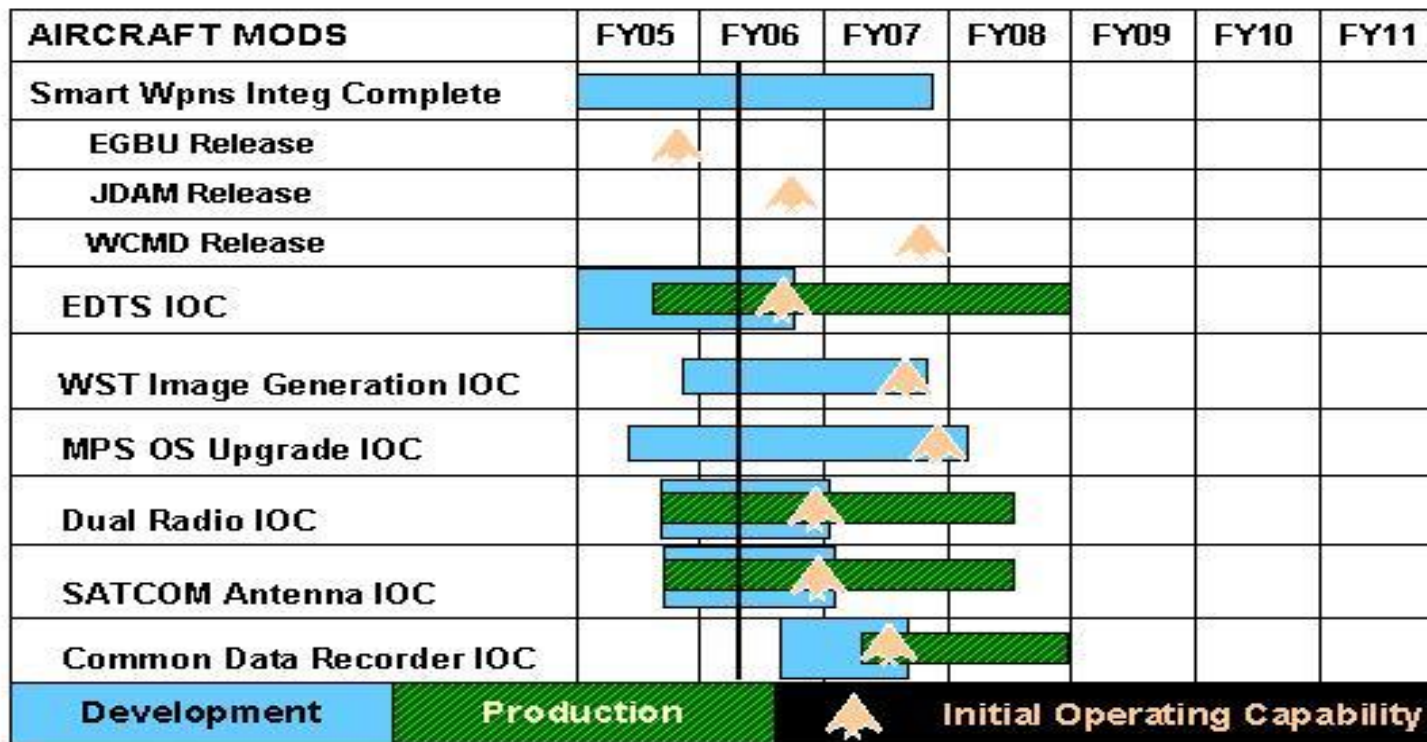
| AIRCRAFT MODS | FY05 | FY06 | FY07 | FY08 | FY09 | FY10 | FY11 |
|---|---|---|---|---|---|---|---|
| Smart Wpns Integ Complete | | | | | | | |
| EGBU Release | | | | | | | |
| JDAM Release | | | | | | | |
| WCMD Release | | | | | | | |
| EDTS IOC | | | | | | | |
| WST Image Generation IOC | | | | | | | |
| MPS OS Upgrade IOC | | | | | | | |
| Dual Radio IOC | | | | | | | |
| SATCOM Antenna IOC | | | | | | | |
| Common Data Recorder IOC | | | | | | | |

Development Production Initial Operating Capability